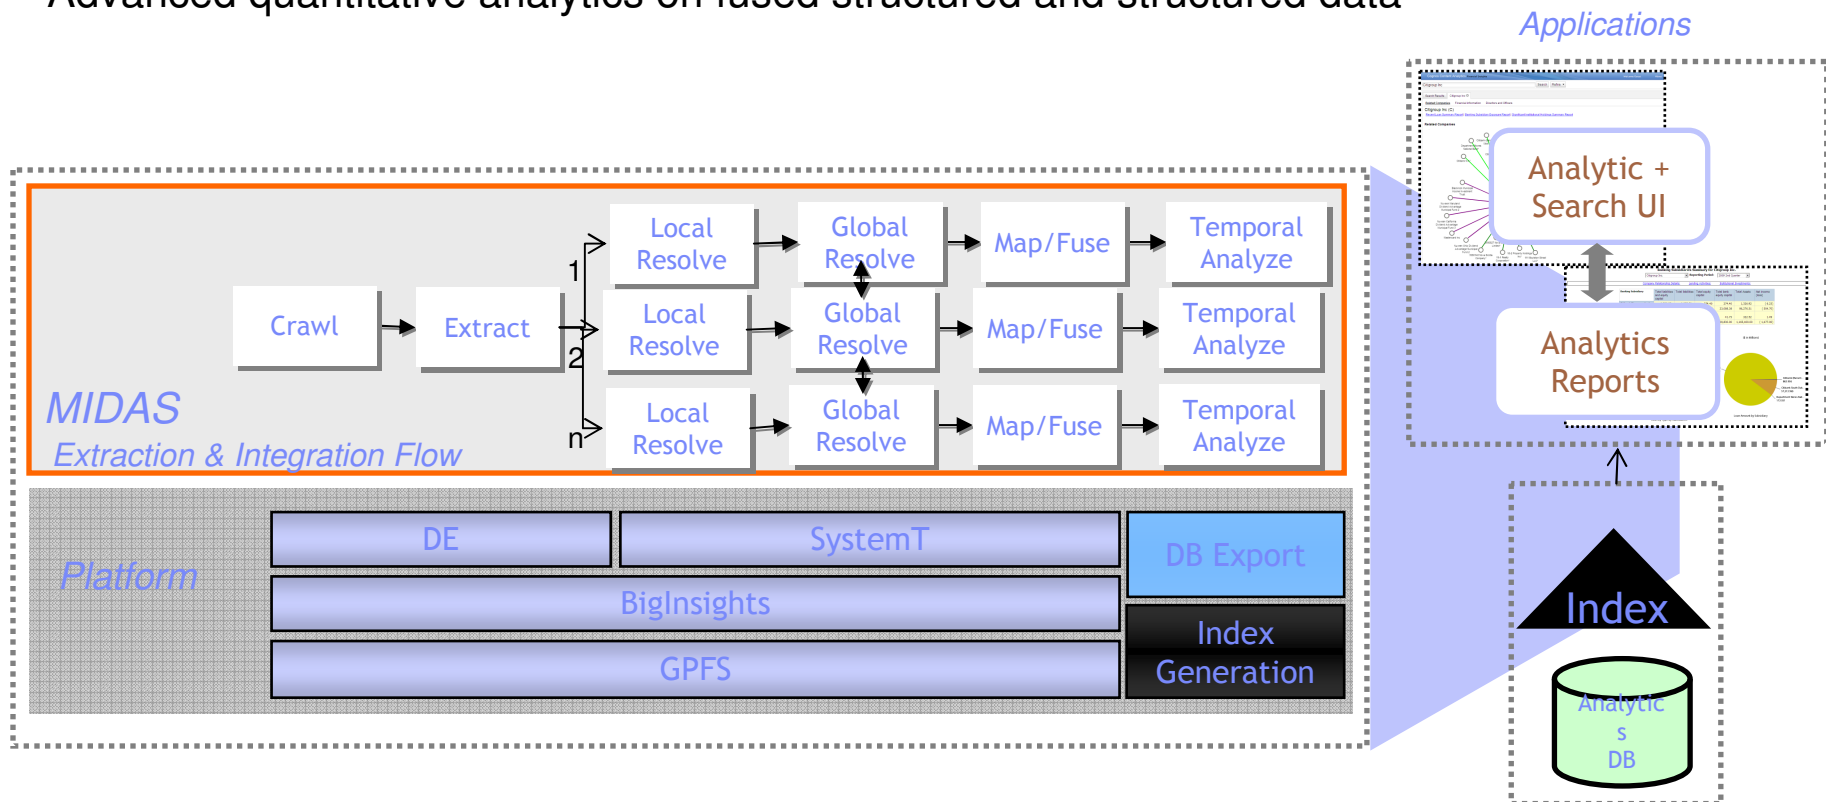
Advanced quantitative analytics on fused structured and structured data

Applications

Analytic + Search UI

Analytics Reports

Crawl

Extract

1

2

n

Local Resolve

Global Resolve

Map/Fuse

Temporal Analyze

Local Resolve

Global Resolve

Map/Fuse

Temporal Analyze

Local Resolve

Global Resolve

Map/Fuse

Temporal Analyze

MIDAS

Extraction & Integration Flow

Platform

DE

SystemT

DB Export

BigInsights

GPFS

Index Generation

Index

Analytic s DB